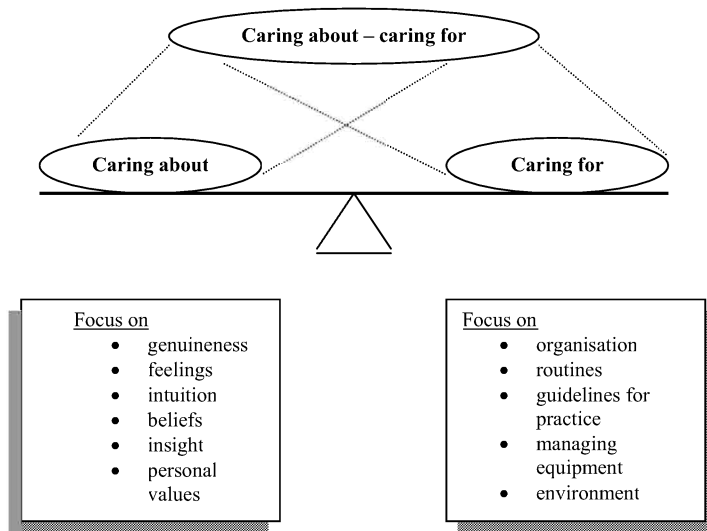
Caring about – caring for

Caring about

Caring for

Focus on
- genuineness
- feelings
- intuition
- beliefs
- insight
- personal values

Focus on
- organisation
- routines
- guidelines for practice
- managing equipment
- environment